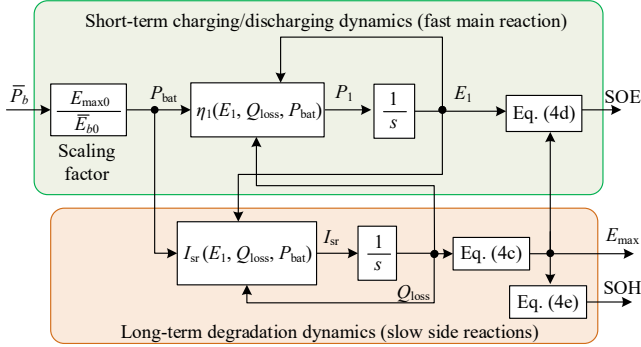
Short-term charging/discharging dynamics (fast main reaction)

$\overline{P}_b$

$\frac{E_{\max 0}}{\overline{E}_{b0}}$

Scaling factor

$P_{\text{bat}}$

$\eta_1(E_1, Q_{\text{loss}}, P_{\text{bat}})$

$P_1$

$\frac{1}{s}$

$E_1$

Eq. (4d)

SOE

$I_{\text{sr}}(E_1, Q_{\text{loss}}, P_{\text{bat}})$

$I_{\text{sr}}$

$\frac{1}{s}$

Eq. (4c)

$E_{\max}$

$Q_{\text{loss}}$

Eq. (4e)

SOH

Long-term degradation dynamics (slow side reactions)